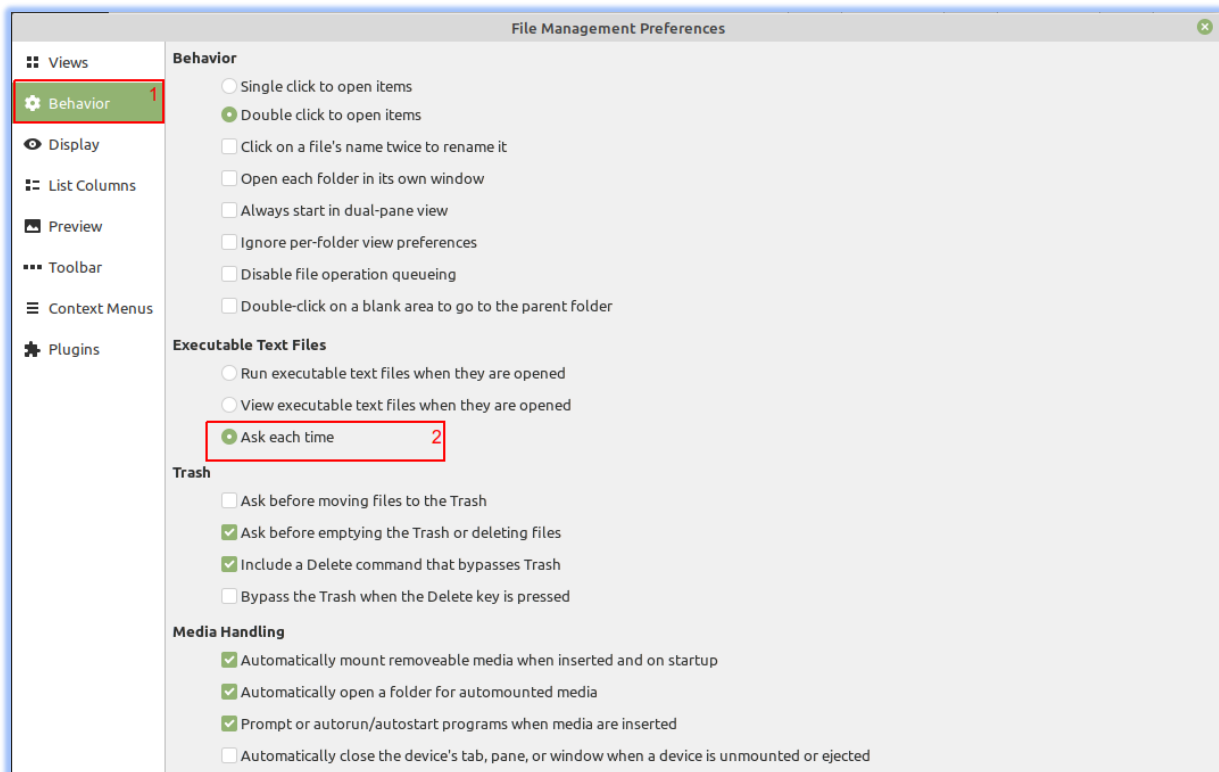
File Management Preferences

Views
Behavior 1
Display
List Columns
Preview
Toolbar
Context Menus
Plugins

Behavior
Single click to open items
Double click to open items
Click on a file's name twice to rename it
Open each folder in its own window
Always start in dual-pane view
Ignore per-folder view preferences
Disable file operation queueing
Double-click on a blank area to go to the parent folder

Executable Text Files
Run executable text files when they are opened
View executable text files when they are opened
Ask each time 2

Trash
Ask before moving files to the Trash
Ask before emptying the Trash or deleting files
Include a Delete command that bypasses Trash
Bypass the Trash when the Delete key is pressed

Media Handling
Automatically mount removeable media when inserted and on startup
Automatically open a folder for automounted media
Prompt or autorun/autostart programs when media are inserted
Automatically close the device's tab, pane, or window when a device is unmounted or ejected